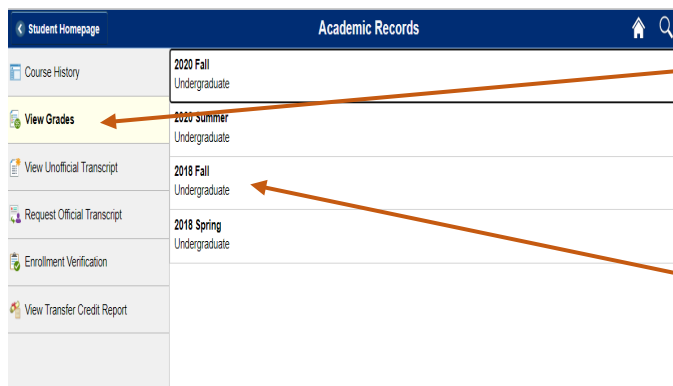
Student Homepage

Academic Records

Course History

View Grades

View Unofficial Transcript

Request Official Transcript

Enrollment Verification

View Transfer Credit Report

2020 Fall
Undergraduate

2020 Summer
Undergraduate

2018 Fall
Undergraduate

2018 Spring
Undergraduate